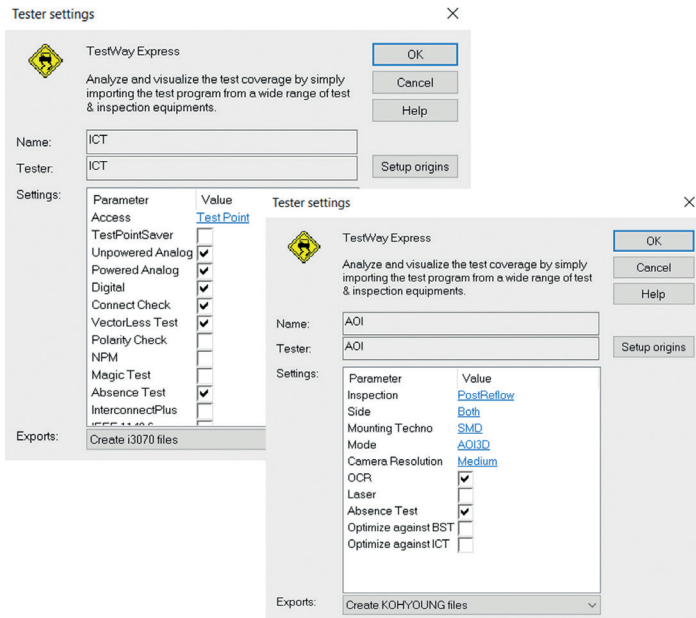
Tester settings

TestWay Express

Analyze and visualize the test coverage by simply importing the test program from a wide range of test & inspection equipments.

OK
Cancel
Help

Name: ICT
Tester: ICT
Setup origins

Settings:

| Parameter | Value |
|---|---|
| Access | Test Point |
| TestPointSaver | ☐ |
| Unpowered Analog | ☑ |
| Powered Analog | ☑ |
| Digital | ☑ |
| Connect Check | ☑ |
| VectorLess Test | ☑ |
| Polarity Check | ☐ |
| NPM | ☐ |
| Magic Test | ☐ |
| Absence Test | ☑ |
| InterconnectPlus | ☐ |
| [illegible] | |

Exports: Create i3070 files

Tester settings

TestWay Express

Analyze and visualize the test coverage by simply importing the test program from a wide range of test & inspection equipments.

OK
Cancel
Help

Name: AOI
Tester: AOI
Setup origins

Settings:

| Parameter | Value |
|---|---|
| Inspection | PostReflow |
| Side | Both |
| Mounting Techno | SMD |
| Mode | AOI3D |
| Camera Resolution | Medium |
| OCR | ☑ |
| Laser | ☐ |
| Absence Test | ☑ |
| Optimize against BST | ☐ |
| Optimize against ICT | ☐ |

Exports: Create KOHYOUNG files